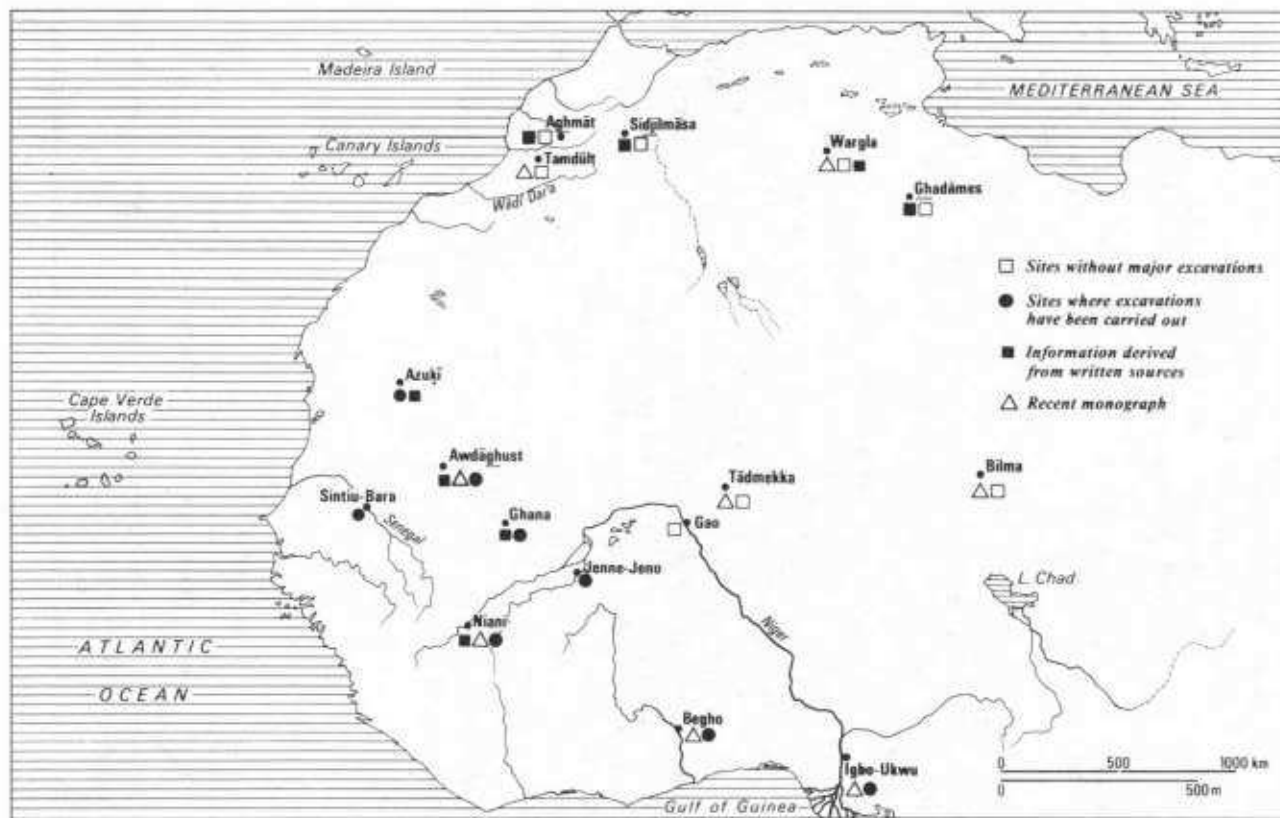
Madeira Island

MEDITERRANEAN SEA

Aghmāt

Sidjilmāsa

Canary Islands

Tamdūlt

Wargla

Wādī Dar'a

Ghadāmes

□ Sites without major excavations
● Sites where excavations have been carried out
■ Information derived from written sources
△ Recent monograph

Azukī

Cape Verde Islands

Awdāghust

Bilma

Tādmekka

Sintiu-Bara

Senegal

Ghana

Gao

Jenne-Jeno

L. Chad

Niger

Niani

ATLANTIC

OCEAN

Begho

Igbo-Ukwu

0 500 1000 km

0 500 m

Gulf of Guinea